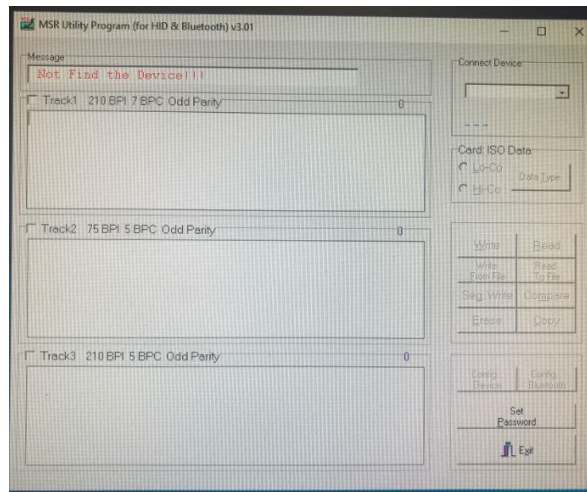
MSR Utility Program (for HID & Bluetooth) v3.01

Message
Not Find the Device!!!

Track1 210 BPI 7 BPC Odd Parity 0

Track2 75 BPI 5 BPC Odd Parity 0

Track3 210 BPI 5 BPC Odd Parity 0

Connect Device

- - -

Card ISO Data
Lo-Co
Hi-Co
Data Type

Write
Read
Write From File
Read To File
Seq. Write
Compare
Erase
Copy

Config. Device
Config. Bluetooth

Set Password

Exit